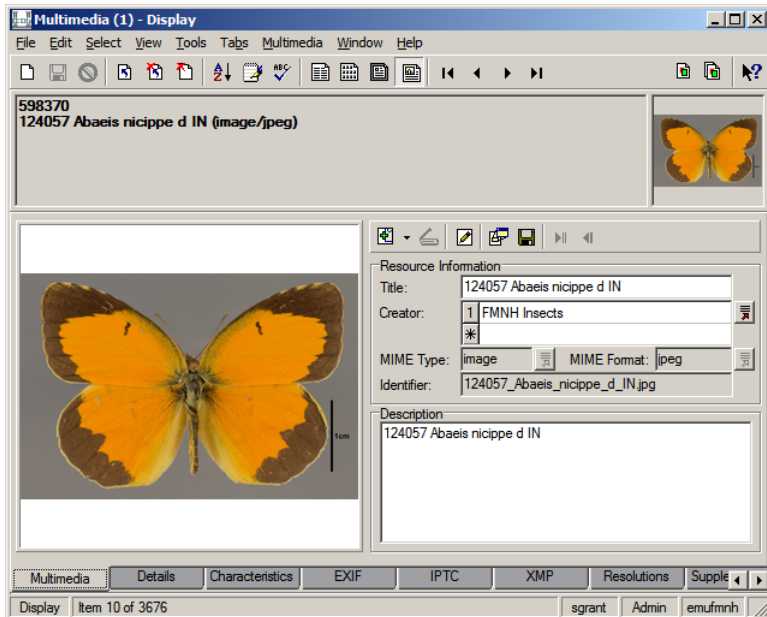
Multimedia (1) - Display

File Edit Select View Tools Tabs Multimedia Window Help

598370
124057 Abaeis nicippe d IN (image/jpeg)

1cm

Resource Information
Title: 124057 Abaeis nicippe d IN
Creator: 1 FMNH Insects
MIME Type: image MIME Format: jpeg
Identifier: 124057_Abaeis_nicippe_d_IN.jpg

Description
124057 Abaeis nicippe d IN

Multimedia | Details | Characteristics | EXIF | IPTC | XMP | Resolutions | Supple

Display | Item 10 of 3676 | sgrant | Admin | emufmnh